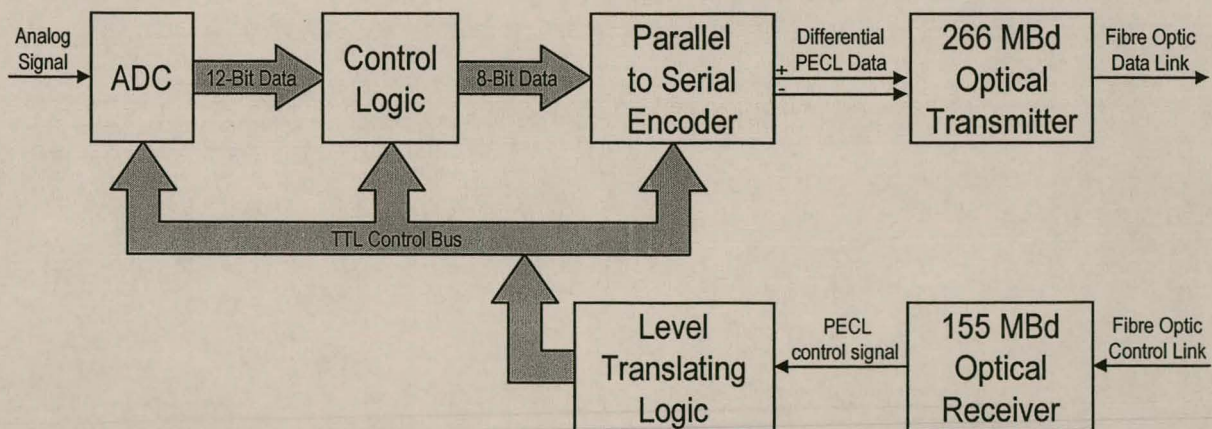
Analog Signal

ADC

12-Bit Data

Control Logic

8-Bit Data

Parallel to Serial Encoder

Differential PECL Data

+

-

266 MBd Optical Transmitter

Fibre Optic Data Link

TTL Control Bus

Level Translating Logic

PECL control signal

155 MBd Optical Receiver

Fibre Optic Control Link